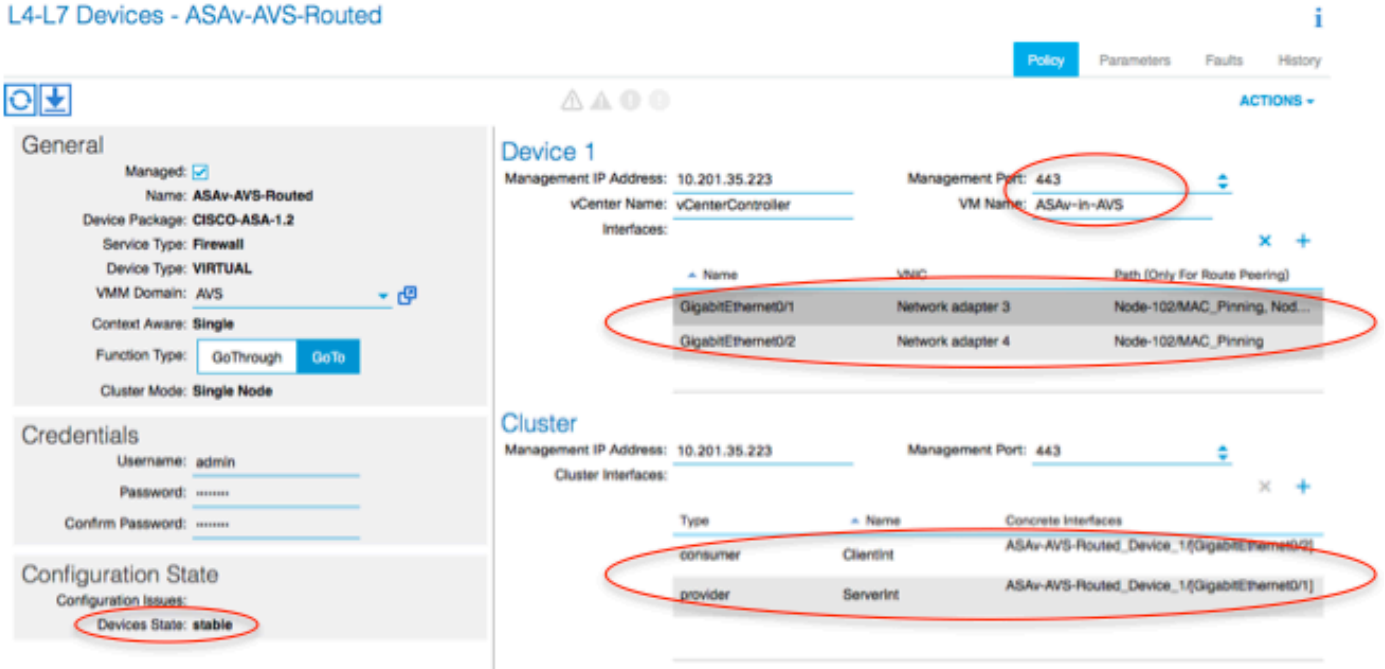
L4-L7 Devices - ASAv-AVS-Routed

i

Policy Parameters Faults History

ACTIONS

General

Managed: ☑
Name: ASAv-AVS-Routed
Device Package: CISCO-ASA-1.2
Service Type: Firewall
Device Type: VIRTUAL
VMM Domain: AVS
Context Aware: Single
Function Type: GoThrough GoTo
Cluster Mode: Single Node

Credentials

Username: admin
Password: ••••••••
Confirm Password: ••••••••

Configuration State

Configuration Issues:
Devices State: stable

Device 1

Management IP Address: 10.201.35.223
Management Port: 443
vCenter Name: vCenterController
VM Name: ASAv-in-AVS
Interfaces:

| Name | VNIC | Path (Only For Route Peering) |
|---|---|---|
| GigabitEthernet0/1 | Network adapter 3 | Node-102/MAC_Pinning, Nod... |
| GigabitEthernet0/2 | Network adapter 4 | Node-102/MAC_Pinning |

Cluster

Management IP Address: 10.201.35.223
Management Port: 443
Cluster Interfaces:

| Type | Name | Concrete Interfaces |
|---|---|---|
| consumer | ClientInt | ASAv-AVS-Routed_Device_1/[GigabitEthernet0/2] |
| provider | ServerInt | ASAv-AVS-Routed_Device_1/[GigabitEthernet0/1] |